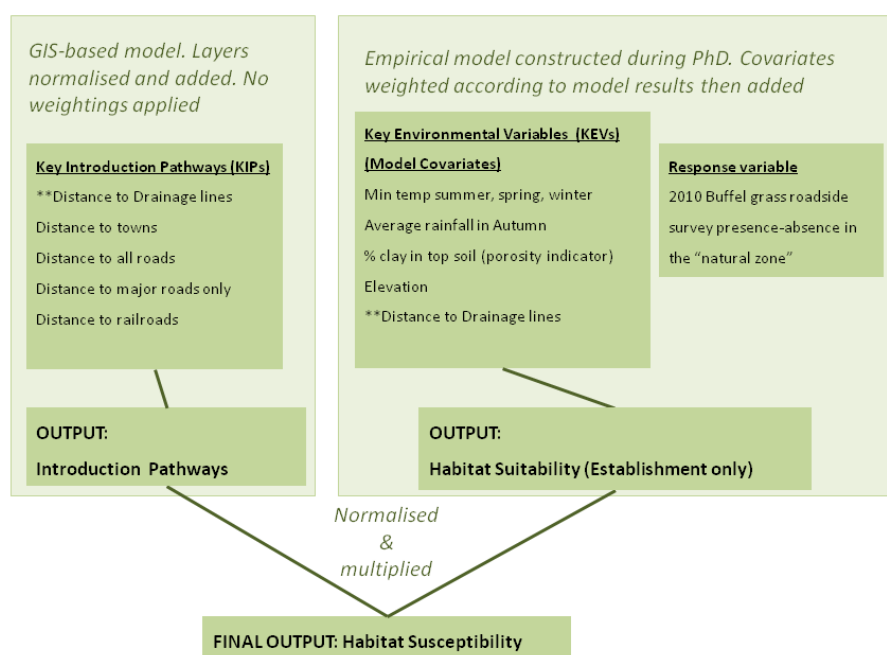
GIS-based model. Layers normalised and added. No weightings applied

Key Introduction Pathways (KIPs)
**Distance to Drainage lines
Distance to towns
Distance to all roads
Distance to major roads only
Distance to railroads

OUTPUT:
Introduction Pathways

Empirical model constructed during PhD. Covariates weighted according to model results then added

Key Environmental Variables (KEVs) (Model Covariates)
Min temp summer, spring, winter
Average rainfall in Autumn
% clay in top soil (porosity indicator)
Elevation
**Distance to Drainage lines

Response variable
2010 Buffel grass roadside survey presence-absence in the "natural zone"

OUTPUT:
Habitat Suitability (Establishment only)

Normalised & multiplied

FINAL OUTPUT: Habitat Susceptibility